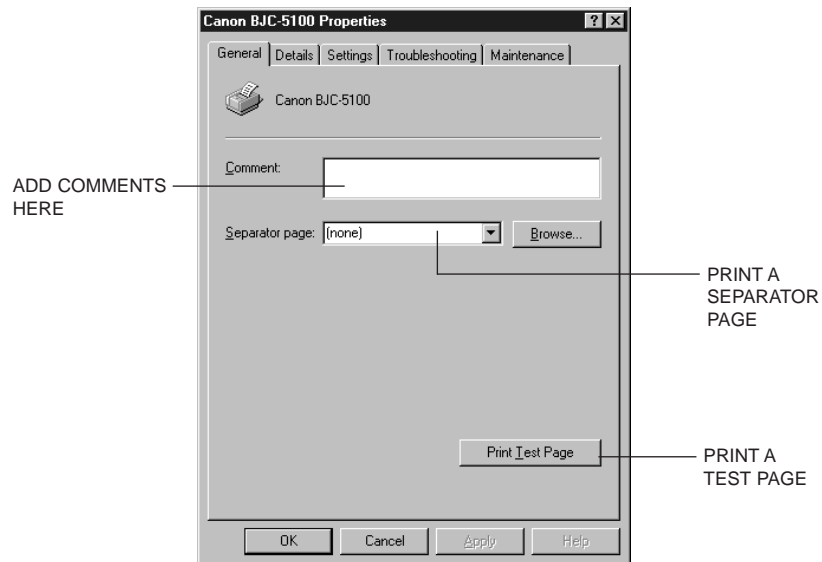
Canon BJC-5100 Properties

?

General | Details | Settings | Troubleshooting | Maintenance

Canon BJC-5100

ADD COMMENTS HERE

Comment:

Separator page: (none)

Browse...

PRINT A SEPARATOR PAGE

Print Test Page

PRINT A TEST PAGE

OK

Cancel

Apply

Help